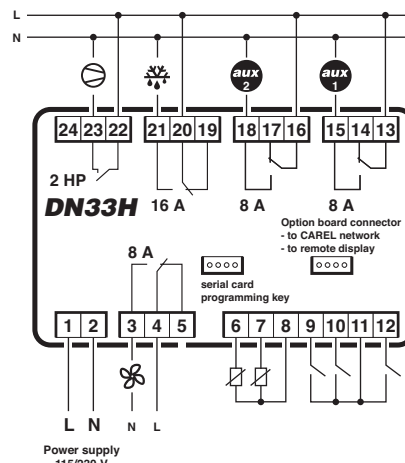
L
N
aux 2
aux 1
24 23 22
21 20 19
18 17 16
15 14 13
2 HP
DN33H
16 A
8 A
8 A
Option board connector
- to CAREL network
- to remote display
8 A
serial card
programming key
1 2
3 4 5
6 7 8 9 10 11 12
L N
N L
Power supply
115/230 V